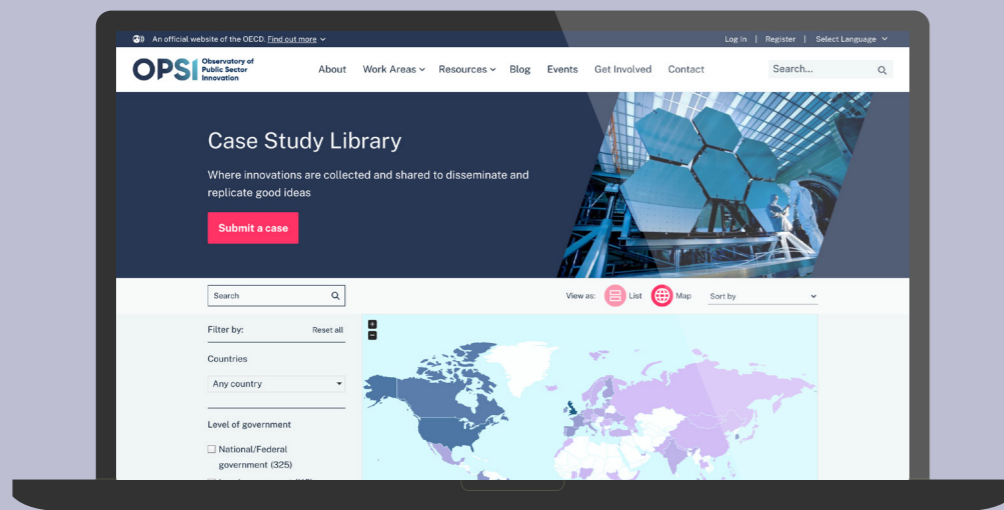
An official website of the OECD. Find out more

Log in | Register | Select Language

OPSI Observatory of Public Sector Innovation

About Work Areas Resources Blog Events Get Involved Contact

Search...

Case Study Library

Where innovations are collected and shared to disseminate and replicate good ideas

Submit a case

Search

View as: List Map Sort by

Filter by: Reset all

Countries

Any country

Level of government

National/Federal government (325)

+
−